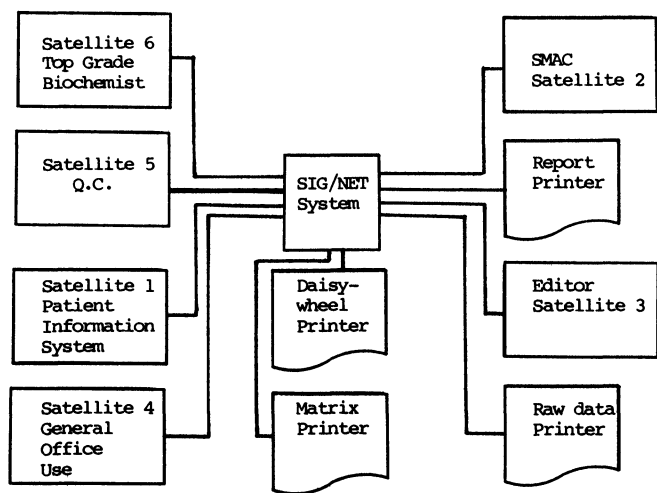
Satellite 6
Top Grade
Biochemist

SMAC
Satellite 2

Satellite 5
Q.C.

SIG/NET
System

Report
Printer

Satellite 1
Patient
Information
System

Daisy-wheel
Printer

Editor
Satellite 3

Satellite 4
General
Office
Use

Matrix
Printer

Raw data
Printer